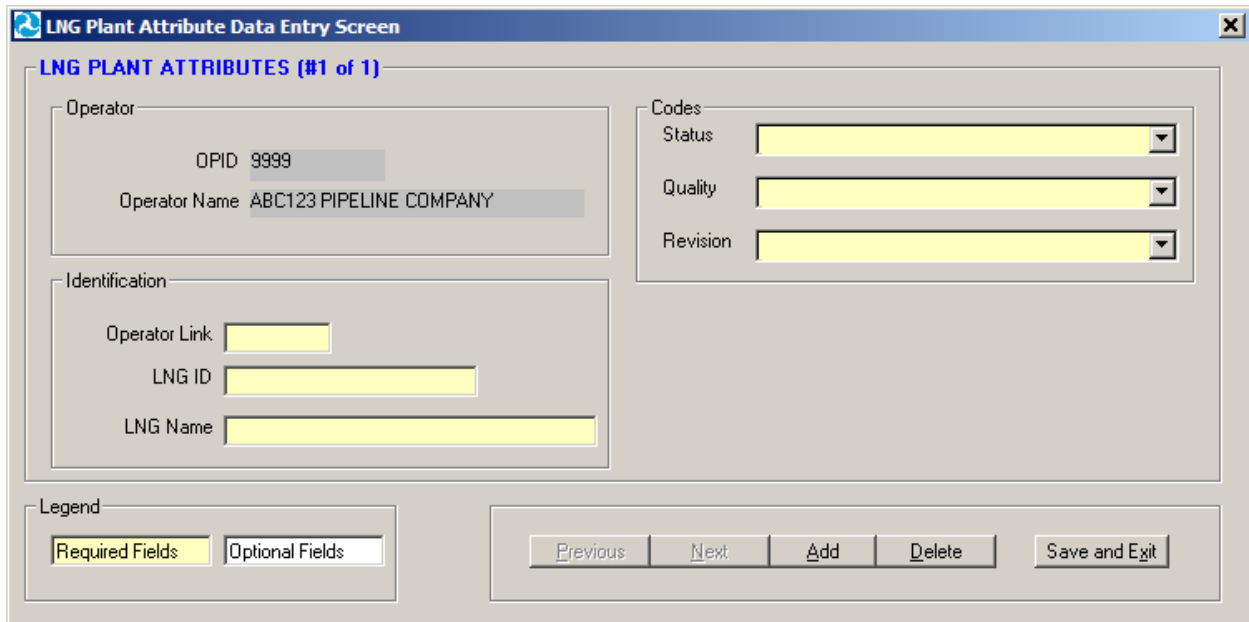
LNG Plant Attribute Data Entry Screen

LNG PLANT ATTRIBUTES (#1 of 1)

Operator

OPID 9999

Operator Name ABC123 PIPELINE COMPANY

Codes

Status

Quality

Revision

Identification

Operator Link

LNG ID

LNG Name

Legend

Required Fields

Optional Fields

Previous

Next

Add

Delete

Save and Exit